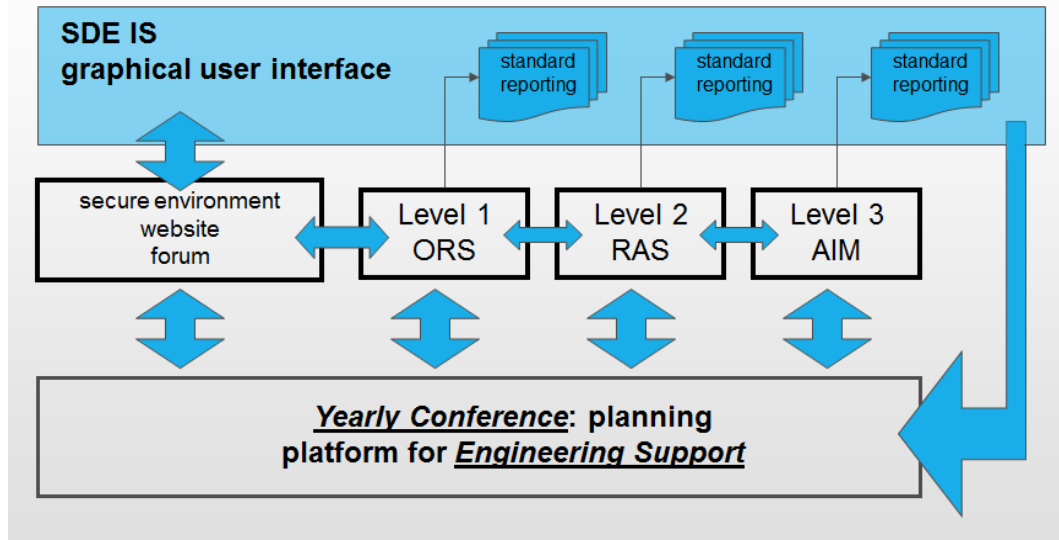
SDE IS
graphical user interface

standard reporting

standard reporting

standard reporting

secure environment
website
forum

Level 1
ORS

Level 2
RAS

Level 3
AIM

Yearly Conference: planning platform for Engineering Support